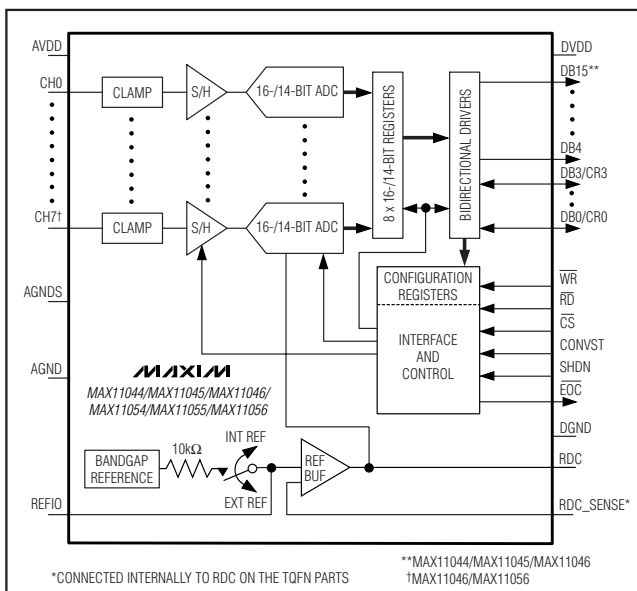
AVDD
CH0
CH7†
CLAMP
CLAMP
S/H
S/H
16-/14-BIT ADC
16-/14-BIT ADC
8 x 16-/14-BIT REGISTERS
BIDIRECTIONAL DRIVERS
DVDD
DB15**
DB4
DB3/CR3
DB0/CR0
CONFIGURATION REGISTERS
INTERFACE AND CONTROL
$\overline{WR}$
$\overline{RD}$
$\overline{CS}$
CONVST
SHDN
$\overline{EOC}$
AGNDS
AGND
MAXIM
MAX11044/MAX11045/MAX11046/ MAX11054/MAX11055/MAX11056
DGND
BANDGAP REFERENCE
10kΩ
INT REF
EXT REF
REF BUF
RDC
REFIO
RDC_SENSE*
*CONNECTED INTERNALLY TO RDC ON THE TQFN PARTS
**MAX11044/MAX11045/MAX11046
†MAX11046/MAX11056